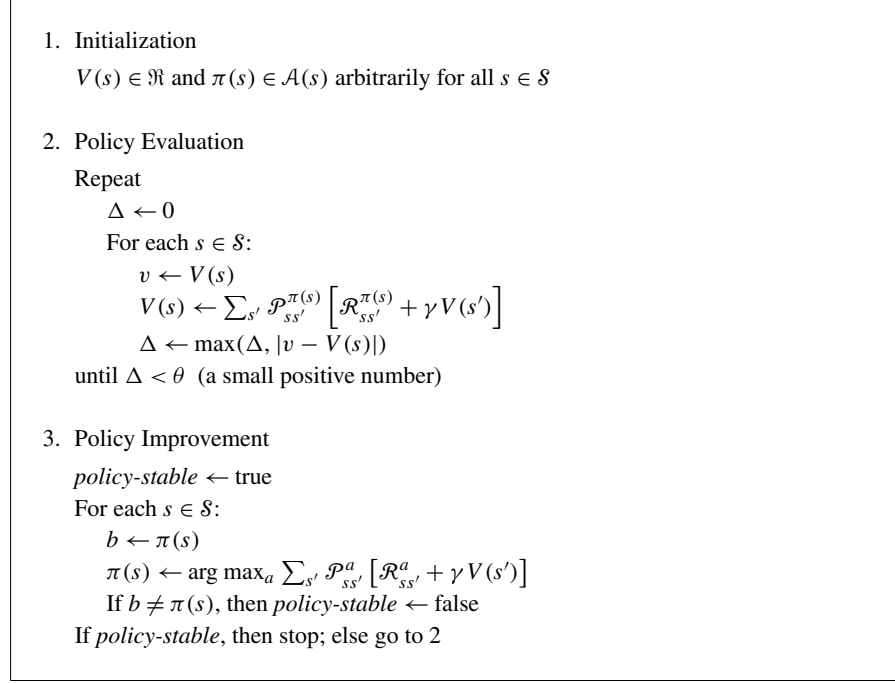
1. Initialization

$V(s) \in \Re$ and $\pi(s) \in \mathcal{A}(s)$ arbitrarily for all $s \in \mathcal{S}$

2. Policy Evaluation

Repeat

$\Delta \leftarrow 0$

For each $s \in \mathcal{S}$:

$v \leftarrow V(s)$

$V(s) \leftarrow \sum_{s'} \mathcal{P}_{ss'}^{\pi(s)} \left[ \mathcal{R}_{ss'}^{\pi(s)} + \gamma V(s') \right]$

$\Delta \leftarrow \max(\Delta, |v - V(s)|)$

until $\Delta < \theta$ (a small positive number)

3. Policy Improvement

*policy-stable* $\leftarrow$ true

For each $s \in \mathcal{S}$:

$b \leftarrow \pi(s)$

$\pi(s) \leftarrow \arg\max_a \sum_{s'} \mathcal{P}_{ss'}^{a} \left[ \mathcal{R}_{ss'}^{a} + \gamma V(s') \right]$

If $b \neq \pi(s)$, then *policy-stable* $\leftarrow$ false

If *policy-stable*, then stop; else go to 2